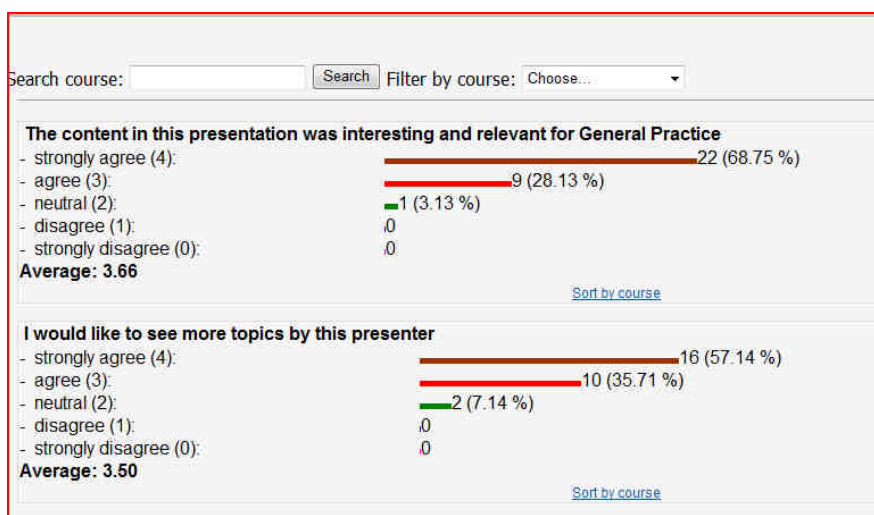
Search course: Search Filter by course: Choose...

The content in this presentation was interesting and relevant for General Practice
- strongly agree (4): 22 (68.75 %)
- agree (3): 9 (28.13 %)
- neutral (2): 1 (3.13 %)
- disagree (1): 0
- strongly disagree (0): 0
Average: 3.66

Sort by course

I would like to see more topics by this presenter
- strongly agree (4): 16 (57.14 %)
- agree (3): 10 (35.71 %)
- neutral (2): 2 (7.14 %)
- disagree (1): 0
- strongly disagree (0): 0
Average: 3.50

Sort by course